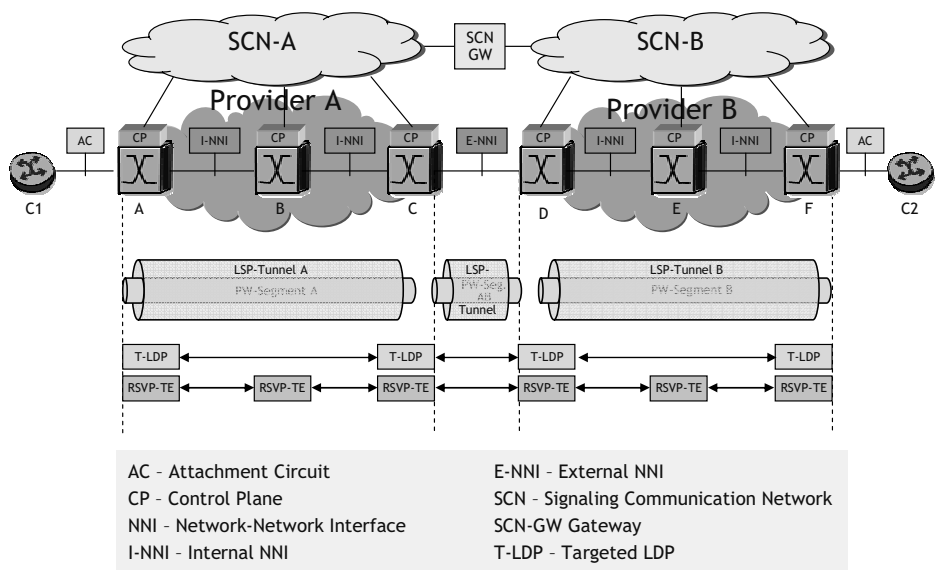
SCN-A

SCN GW

SCN-B

Provider A

Provider B

AC

CP

I-NNI

CP

I-NNI

CP

E-NNI

CP

I-NNI

CP

I-NNI

CP

AC

C1

A

B

C

D

E

F

C2

LSP-Tunnel A

PW-Segment A

LSP-

PW-Seg-AB

Tunnel

LSP-Tunnel B

PW-Segment B

T-LDP

T-LDP

T-LDP

T-LDP

RSVP-TE

RSVP-TE

RSVP-TE

RSVP-TE

RSVP-TE

RSVP-TE

AC – Attachment Circuit
CP – Control Plane
NNI – Network-Network Interface
I-NNI – Internal NNI

E-NNI – External NNI
SCN – Signaling Communication Network
SCN-GW Gateway
T-LDP – Targeted LDP